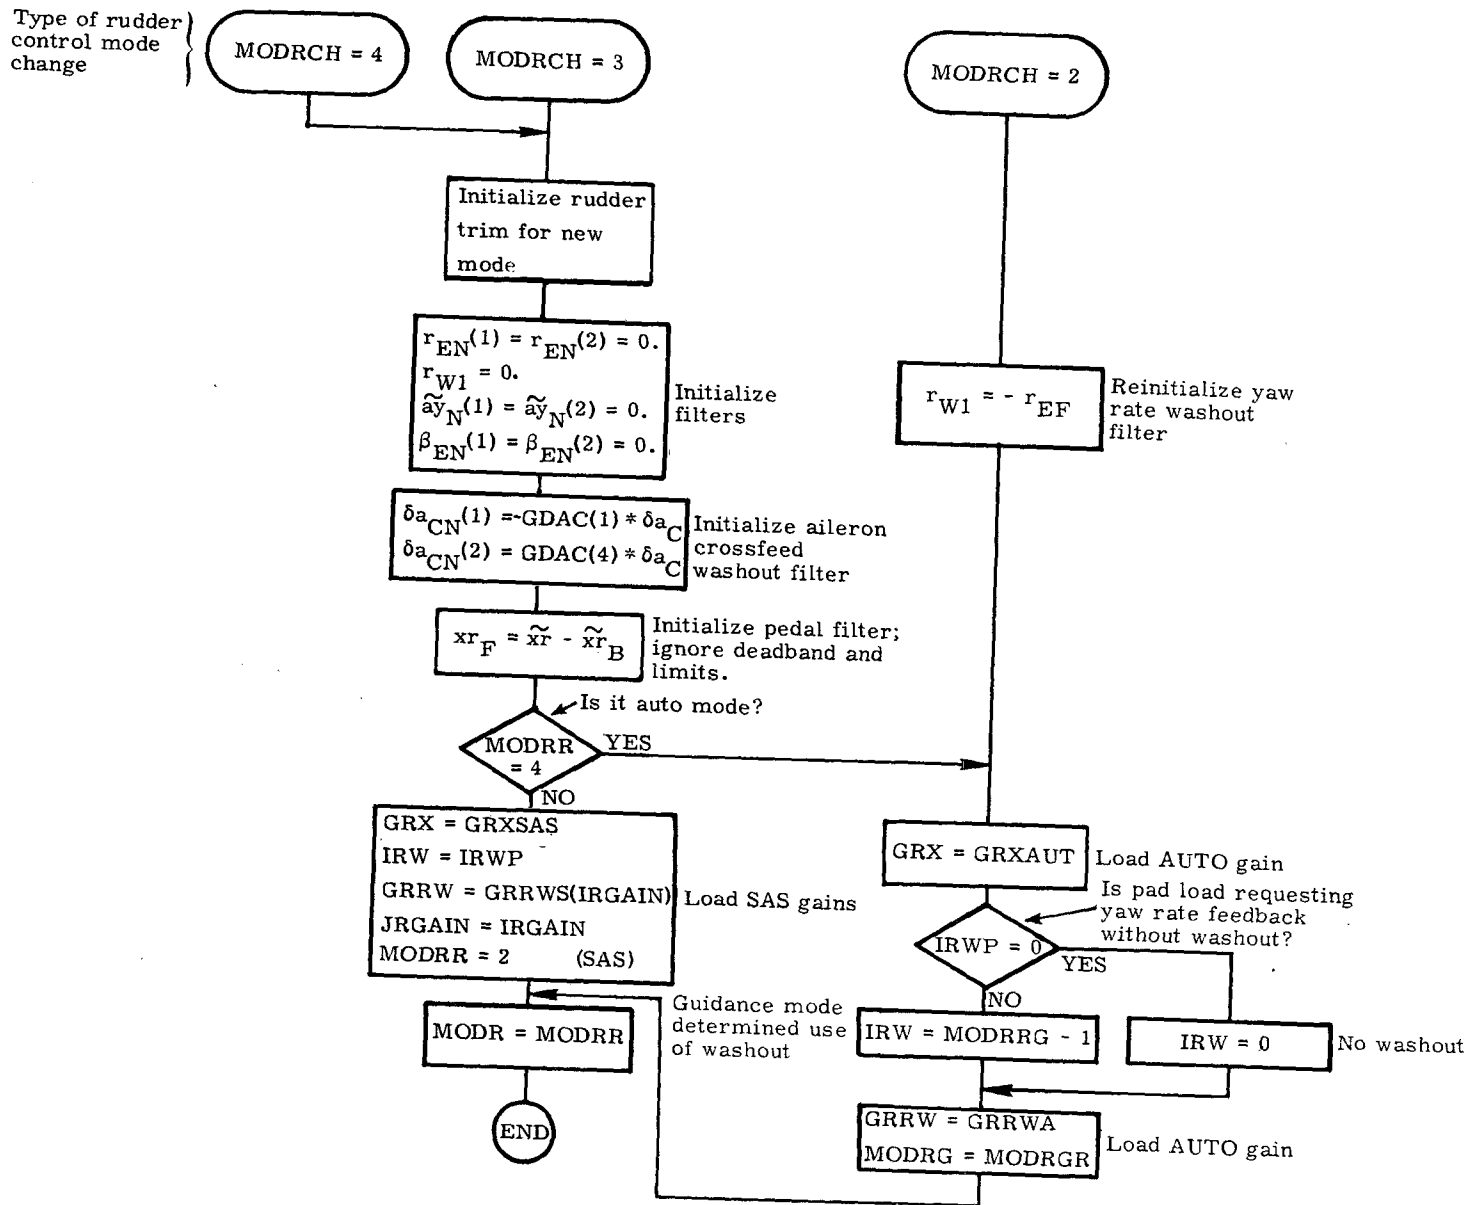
Type of rudder control mode change

MODRCH = 4

MODRCH = 3

MODRCH = 2

Initialize rudder trim for new mode

$r_{EN}(1) = r_{EN}(2) = 0.$
$r_{W1} = 0.$
$\widetilde{ay}_N(1) = \widetilde{ay}_N(2) = 0.$
$\beta_{EN}(1) = \beta_{EN}(2) = 0.$

Initialize filters

$r_{W1} = - r_{EF}$

Reinitialize yaw rate washout filter

$\delta a_{CN}(1) = -GDAC(1) * \delta a_C$
$\delta a_{CN}(2) = GDAC(4) * \delta a_C$

Initialize aileron crossfeed washout filter

$xr_F = \widetilde{xr} - \widetilde{xr}_B$

Initialize pedal filter; ignore deadband and limits.

Is it auto mode?

MODRR = 4

YES

NO

GRX = GRXSAS
IRW = IRWP
GRRW = GRRWS(IRGAIN)
JRGAIN = IRGAIN
MODRR = 2 (SAS)

Load SAS gains

GRX = GRXAUT

Load AUTO gain

Is pad load requesting yaw rate feedback without washout?

IRWP = 0

YES

NO

Guidance mode determined use of washout

MODR = MODRR

IRW = MODRRG - 1

IRW = 0

No washout

END

GRRW = GRRWA
MODRG = MODRGR

Load AUTO gain